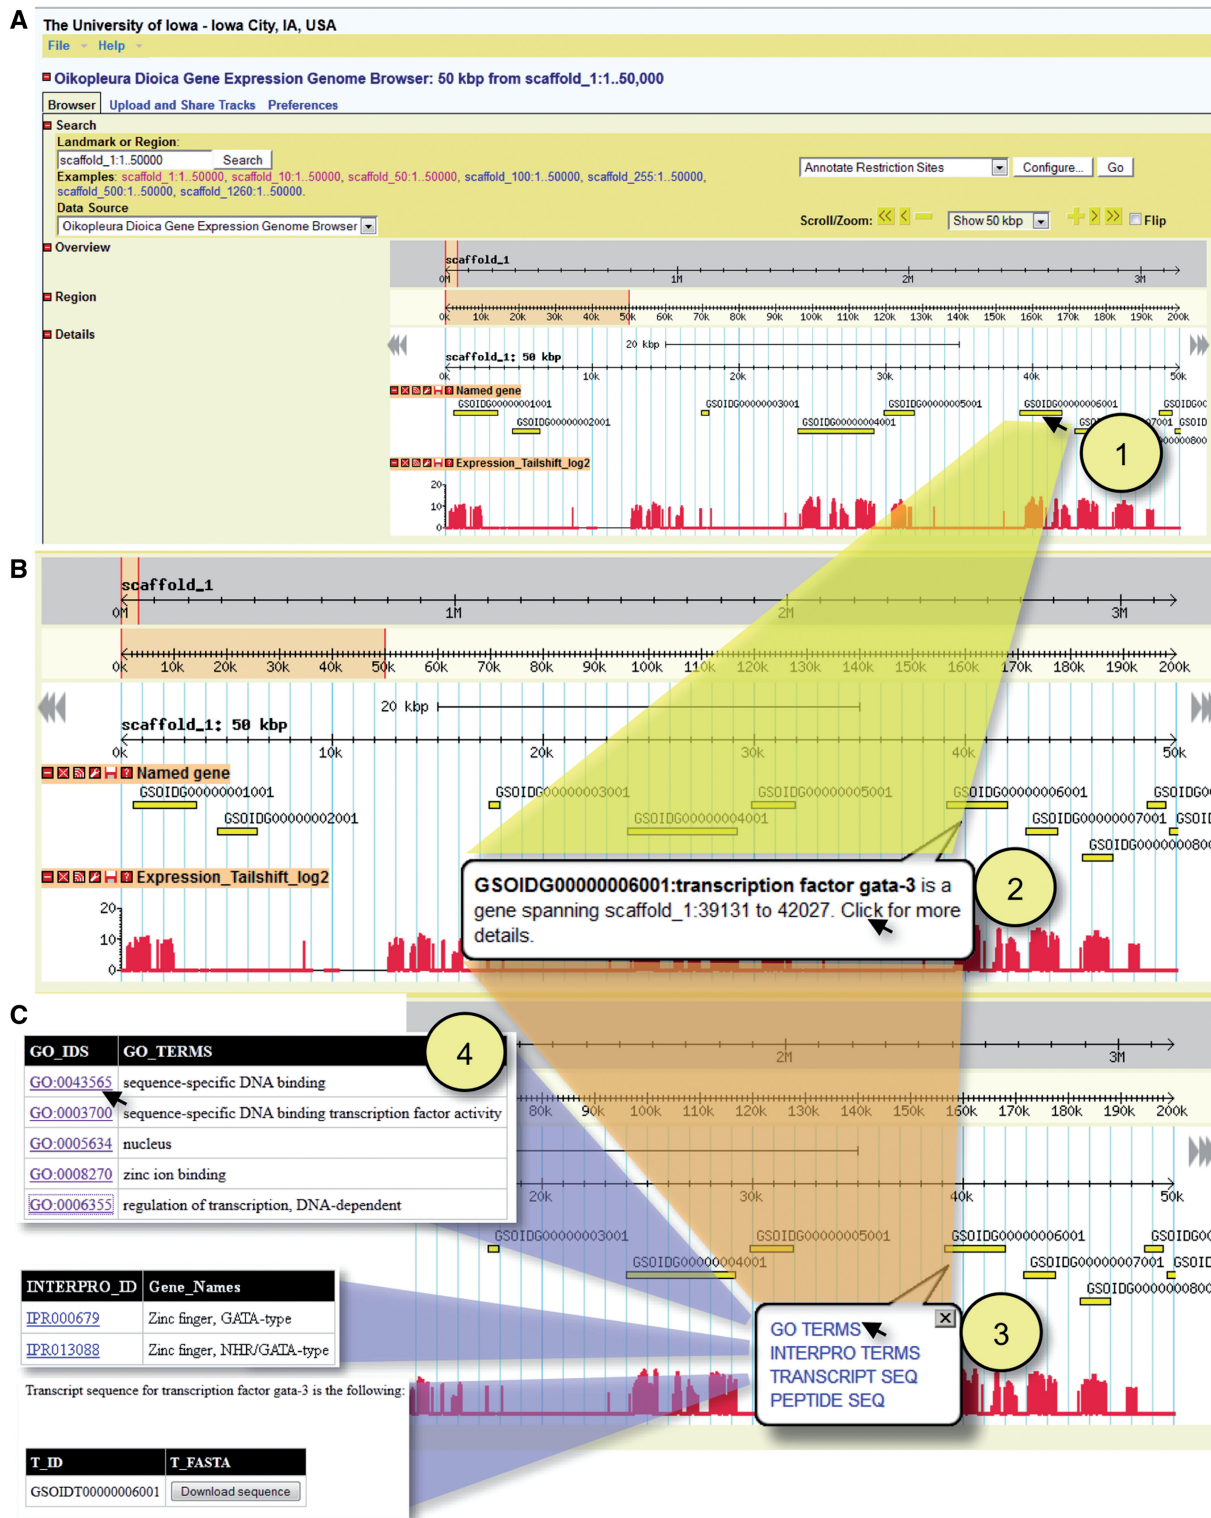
A

The University of Iowa - Iowa City, IA, USA

File Help

Oikopleura Dioica Gene Expression Genome Browser: 50 kbp from scaffold_1:1..50,000

Browser Upload and Share Tracks Preferences

Search

Landmark or Region:

scaffold_1:1..50000 Search

Examples: scaffold_1:1..50000, scaffold_10:1..50000, scaffold_50:1..50000, scaffold_100:1..50000, scaffold_255:1..50000, scaffold_500:1..50000, scaffold_1260:1..50000.

Data Source

Oikopleura Dioica Gene Expression Genome Browser

Annotate Restriction Sites Configure... Go

Scroll/Zoom: Show 50 kbp Flip

Overview

scaffold_1

0M 1M 2M 3M

Region

0k 10k 20k 30k 40k 50k 60k 70k 80k 90k 100k 110k 120k 130k 140k 150k 160k 170k 180k 190k 200k

Details

20 kbp

scaffold_1: 50 kbp

0k 10k 20k 30k 40k 50k

Named gene

GSOIDG00000001001 GSOIDG00000002001 GSOIDG00000003001 GSOIDG00000004001 GSOIDG00000005001 GSOIDG00000006001 GSOIDG0 7001 GSOID 00000800

1

Expression_Tailshift_log2

20 10 0

B

scaffold_1

0M 1M 2M 3M

0k 10k 20k 30k 40k 50k 60k 70k 80k 90k 100k 110k 120k 130k 140k 150k 160k 170k 180k 190k 200k

20 kbp

scaffold_1: 50 kbp

0k 10k 20k 30k 40k 50k

Named gene

GSOIDG00000001001 GSOIDG00000002001 GSOIDG00000003001 GSOIDG00000004001 GSOIDG00000005001 GSOIDG00000006001 GSOIDG0 GSOIDG00000007001 GSOID GSOIDG0000000800

Expression_Tailshift_log2

20 10 0

GSOIDG00000006001:transcription factor gata-3 is a gene spanning scaffold_1:39131 to 42027. Click for more details.

2

C

| GO_IDS | GO_TERMS |
|---|---|
| GO:0043565 | sequence-specific DNA binding |
| GO:0003700 | sequence-specific DNA binding transcription factor activity |
| GO:0005634 | nucleus |
| GO:0008270 | zinc ion binding |
| GO:0006355 | regulation of transcription, DNA-dependent |

4

2M 3M

80k 90k 100k 110k 120k 130k 140k 150k 160k 170k 180k 190k 200k

20k 30k 40k 50k

GSOIDG00000003001 GSOIDG00000004001 GSOIDG00000005001 GSOIDG00000006001 GSOIDG0 GSOIDG00000007001 GSOID GSOIDG0000000800

| INTERPRO_ID | Gene_Names |
|---|---|
| IPR000679 | Zinc finger, GATA-type |
| IPR013088 | Zinc finger, NHR/GATA-type |

Transcript sequence for transcription factor gata-3 is the following:

GO TERMS
INTERPRO TERMS
TRANSCRIPT SEQ
PEPTIDE SEQ

3

| T_ID | T_FASTA |
|---|---|
| GSOIDT00000006001 | Download sequence |